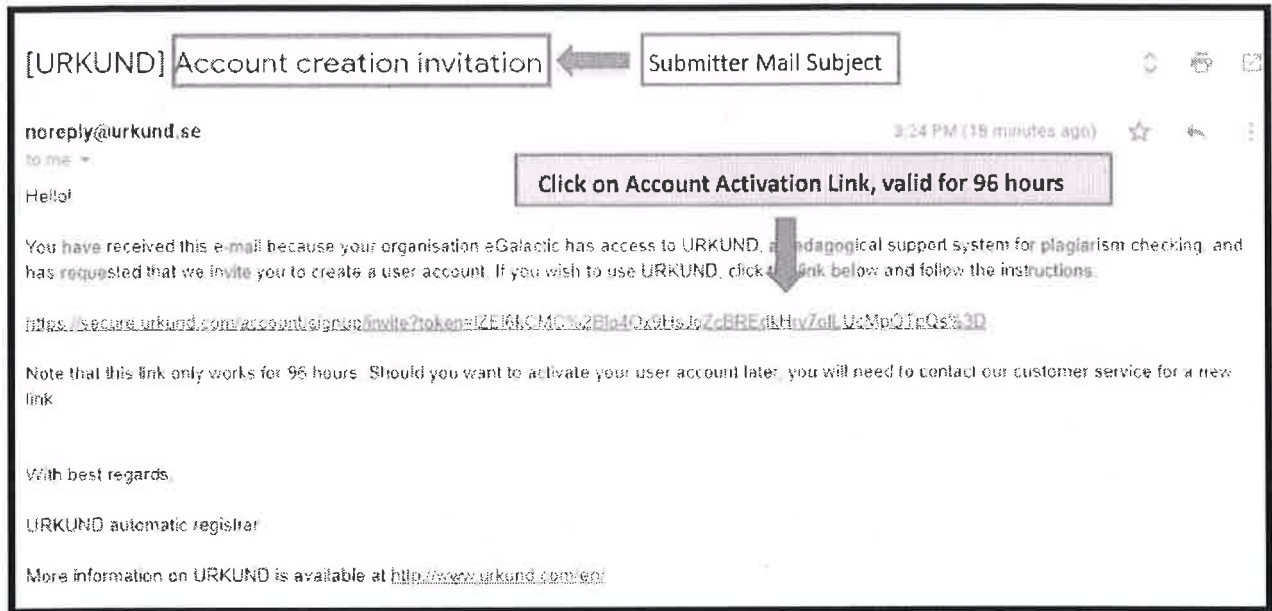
[URKUND] Account creation invitation

Submitter Mail Subject

noreply@urkund.se

to me

3:24 PM (18 minutes ago)

Click on Account Activation Link, valid for 96 hours

Hello!

You have received this e-mail because your organisation eGalactic has access to URKUND, a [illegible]dagogical support system for plagiarism checking, and has requested that we invite you to create a user account. If you wish to use URKUND, click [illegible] link below and follow the instructions.

https://secure.urkund.com/account/signup/invite?token=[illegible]

Note that this link only works for 96 hours. Should you want to activate your user account later, you will need to contact our customer service for a new link.

With best regards,

URKUND automatic registrar

More information on URKUND is available at http://www.urkund.com/en/